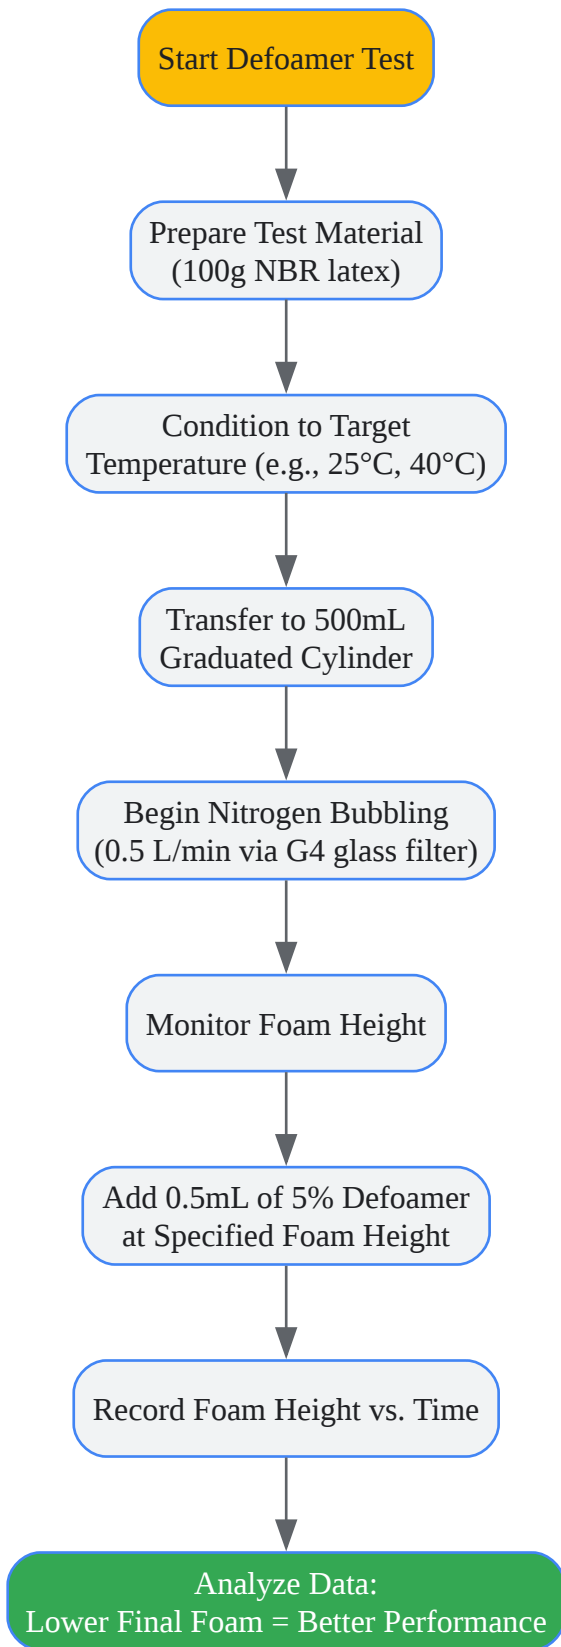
Start Defoamer Test

Prepare Test Material
(100g NBR latex)

Condition to Target
Temperature (e.g., 25°C, 40°C)

Transfer to 500mL
Graduated Cylinder

Begin Nitrogen Bubbling
(0.5 L/min via G4 glass filter)

Monitor Foam Height

Add 0.5mL of 5% Defoamer
at Specified Foam Height

Record Foam Height vs. Time

Analyze Data:
Lower Final Foam = Better Performance